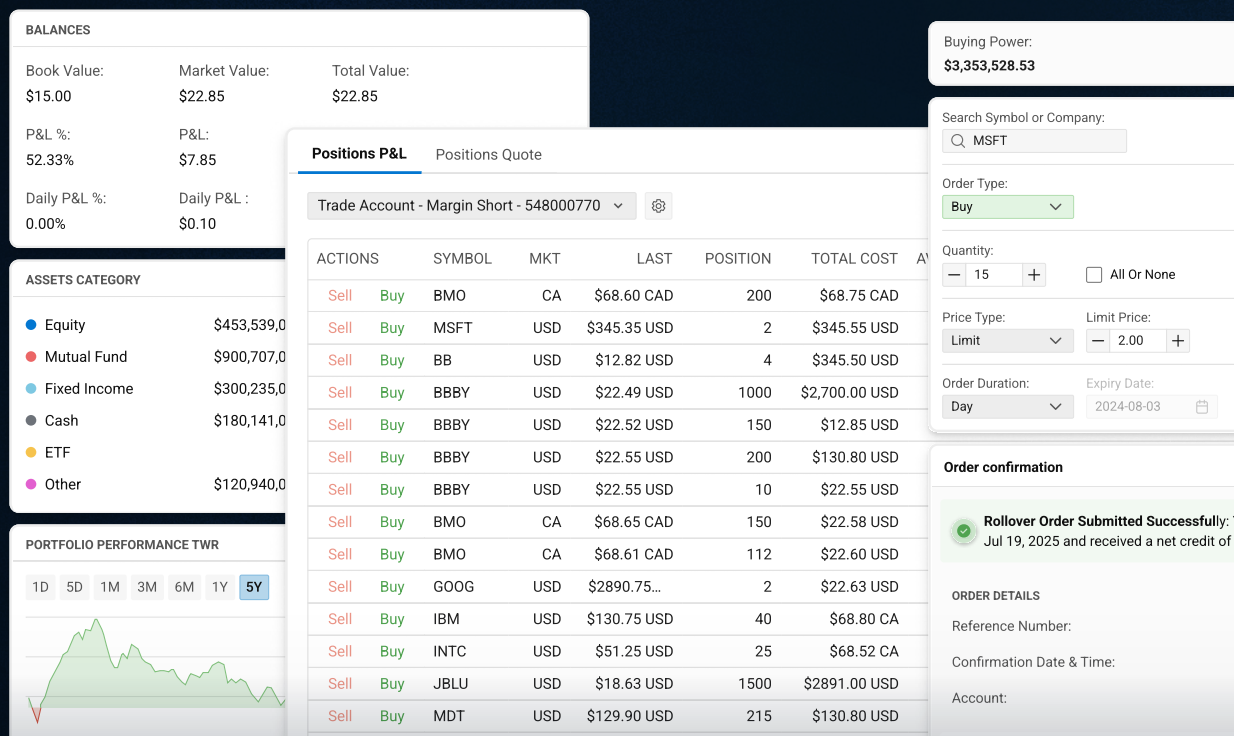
BALANCES

Book Value:
$15.00

Market Value:
$22.85

Total Value:
$22.85

P&L %:
52.33%

P&L:
$7.85

Daily P&L %:
0.00%

Daily P&L :
$0.10

ASSETS CATEGORY

Equity $453,539,0
Mutual Fund $900,707,0
Fixed Income $300,235,0
Cash $180,141,0
ETF
Other $120,940,0

PORTFOLIO PERFORMANCE TWR

1D 5D 1M 3M 6M 1Y 5Y

Positions P&L Positions Quote

Trade Account - Margin Short - 548000770

| ACTIONS | | SYMBOL | MKT | LAST | POSITION | TOTAL COST | AV |
|---|---|---|---|---|---|---|---|
| Sell | Buy | BMO | CA | $68.60 CAD | 200 | $68.75 CAD | |
| Sell | Buy | MSFT | USD | $345.35 USD | 2 | $345.55 USD | |
| Sell | Buy | BB | USD | $12.82 USD | 4 | $345.50 USD | |
| Sell | Buy | BBBY | USD | $22.49 USD | 1000 | $2,700.00 USD | |
| Sell | Buy | BBBY | USD | $22.52 USD | 150 | $12.85 USD | |
| Sell | Buy | BBBY | USD | $22.55 USD | 200 | $130.80 USD | |
| Sell | Buy | BBBY | USD | $22.55 USD | 10 | $22.55 USD | |
| Sell | Buy | BMO | CA | $68.65 CAD | 150 | $22.58 USD | |
| Sell | Buy | BMO | CA | $68.61 CAD | 112 | $22.60 USD | |
| Sell | Buy | GOOG | USD | $2890.75... | 2 | $22.63 USD | |
| Sell | Buy | IBM | USD | $130.75 USD | 40 | $68.80 CA | |
| Sell | Buy | INTC | USD | $51.25 USD | 25 | $68.52 CA | |
| Sell | Buy | JBLU | USD | $18.63 USD | 1500 | $2891.00 USD | |
| Sell | Buy | MDT | USD | $129.90 USD | 215 | $130.80 USD | |

Buying Power:
$3,353,528.53

Search Symbol or Company:
MSFT

Order Type:
Buy

Quantity:
15
All Or None

Price Type:
Limit

Limit Price:
2.00

Order Duration:
Day

Expiry Date:
2024-08-03

Order confirmation

Rollover Order Submitted Successfully: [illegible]
Jul 19, 2025 and received a net credit of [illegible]

ORDER DETAILS

Reference Number:

Confirmation Date & Time:

Account: